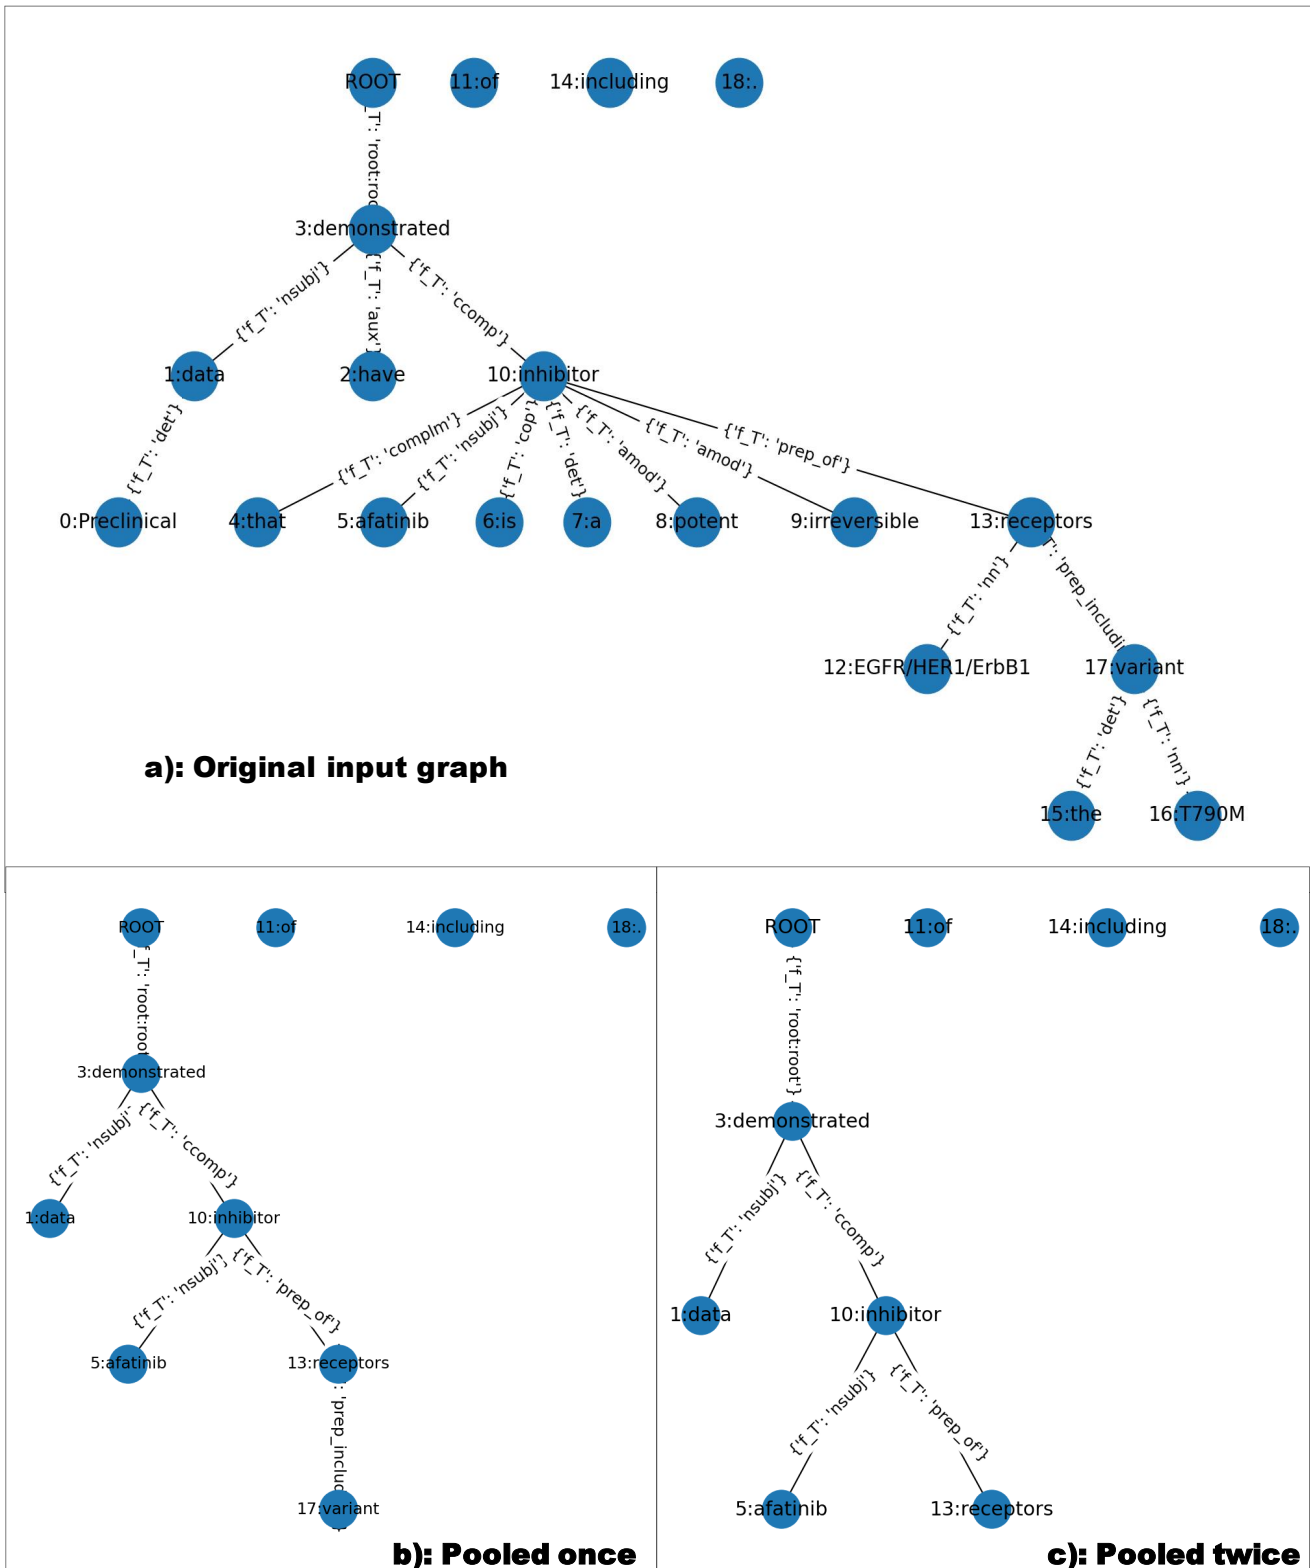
ROOT
11:of
14:including
18:.
_T': 'root:roo
3:demonstrated
{'f_T': 'nsubj'}
{'f_T': 'aux'}
{'f_T': 'ccomp'}
1:data
2:have
10:inhibitor
{'f_T': 'det'}
{'f_T': 'complm'}
{'f_T': 'nsubj'}
{'f_T': 'cop'}
{'f_T': 'det'}
{'f_T': 'amod'}
{'f_T': 'amod'}
{'f_T': 'prep_of'}
0:Preclinical
4:that
5:afatinib
6:is
7:a
8:potent
9:irreversible
13:receptors
{'f_T': 'nn'}
T': 'prep_includi
12:EGFR/HER1/ErbB1
17:variant
{'f_T': 'det'}
{'f_T': 'nn'}
15:the
16:T790M

a): Original input graph

ROOT
11:of
14:including
18:.
_T': 'root:root
3:demonstrated
{'f_T': 'nsubj'}
{'f_T': 'ccomp'}
1:data
10:inhibitor
{'f_T': 'nsubj'}
{'f_T': 'prep_of'}
5:afatinib
13:receptors
: 'prep_inclu
17:variant

b): Pooled once

ROOT
11:of
14:including
18:.
{'f_T': 'root:root'}
3:demonstrated
{'f_T': 'nsubj'}
{'f_T': 'ccomp'}
1:data
10:inhibitor
{'f_T': 'nsubj'}
{'f_T': 'prep_of'}
5:afatinib
13:receptors

c): Pooled twice